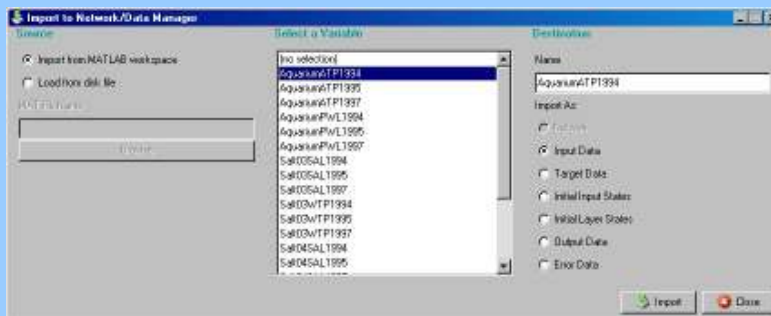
Import to Network/Data Manager

Source

Import from MATLAB workspace

Load from disk file

MAT-file Name

Browse

Select a Variable

(no selection)
AquariumATP1994
AquariumATP1995
AquariumATP1997
AquariumPWL1994
AquariumPWL1995
AquariumPWL1997
Salt03SAL1994
Salt03SAL1995
Salt03SAL1997
Salt03WTP1994
Salt03WTP1995
Salt03WTP1997
Salt04SAL1994
Salt04SAL1995
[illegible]

Destination

Name

AquariumATP1994

Import As:

Network

Input Data

Target Data

Initial Input States

Initial Layer States

Output Data

Error Data

Import

Close